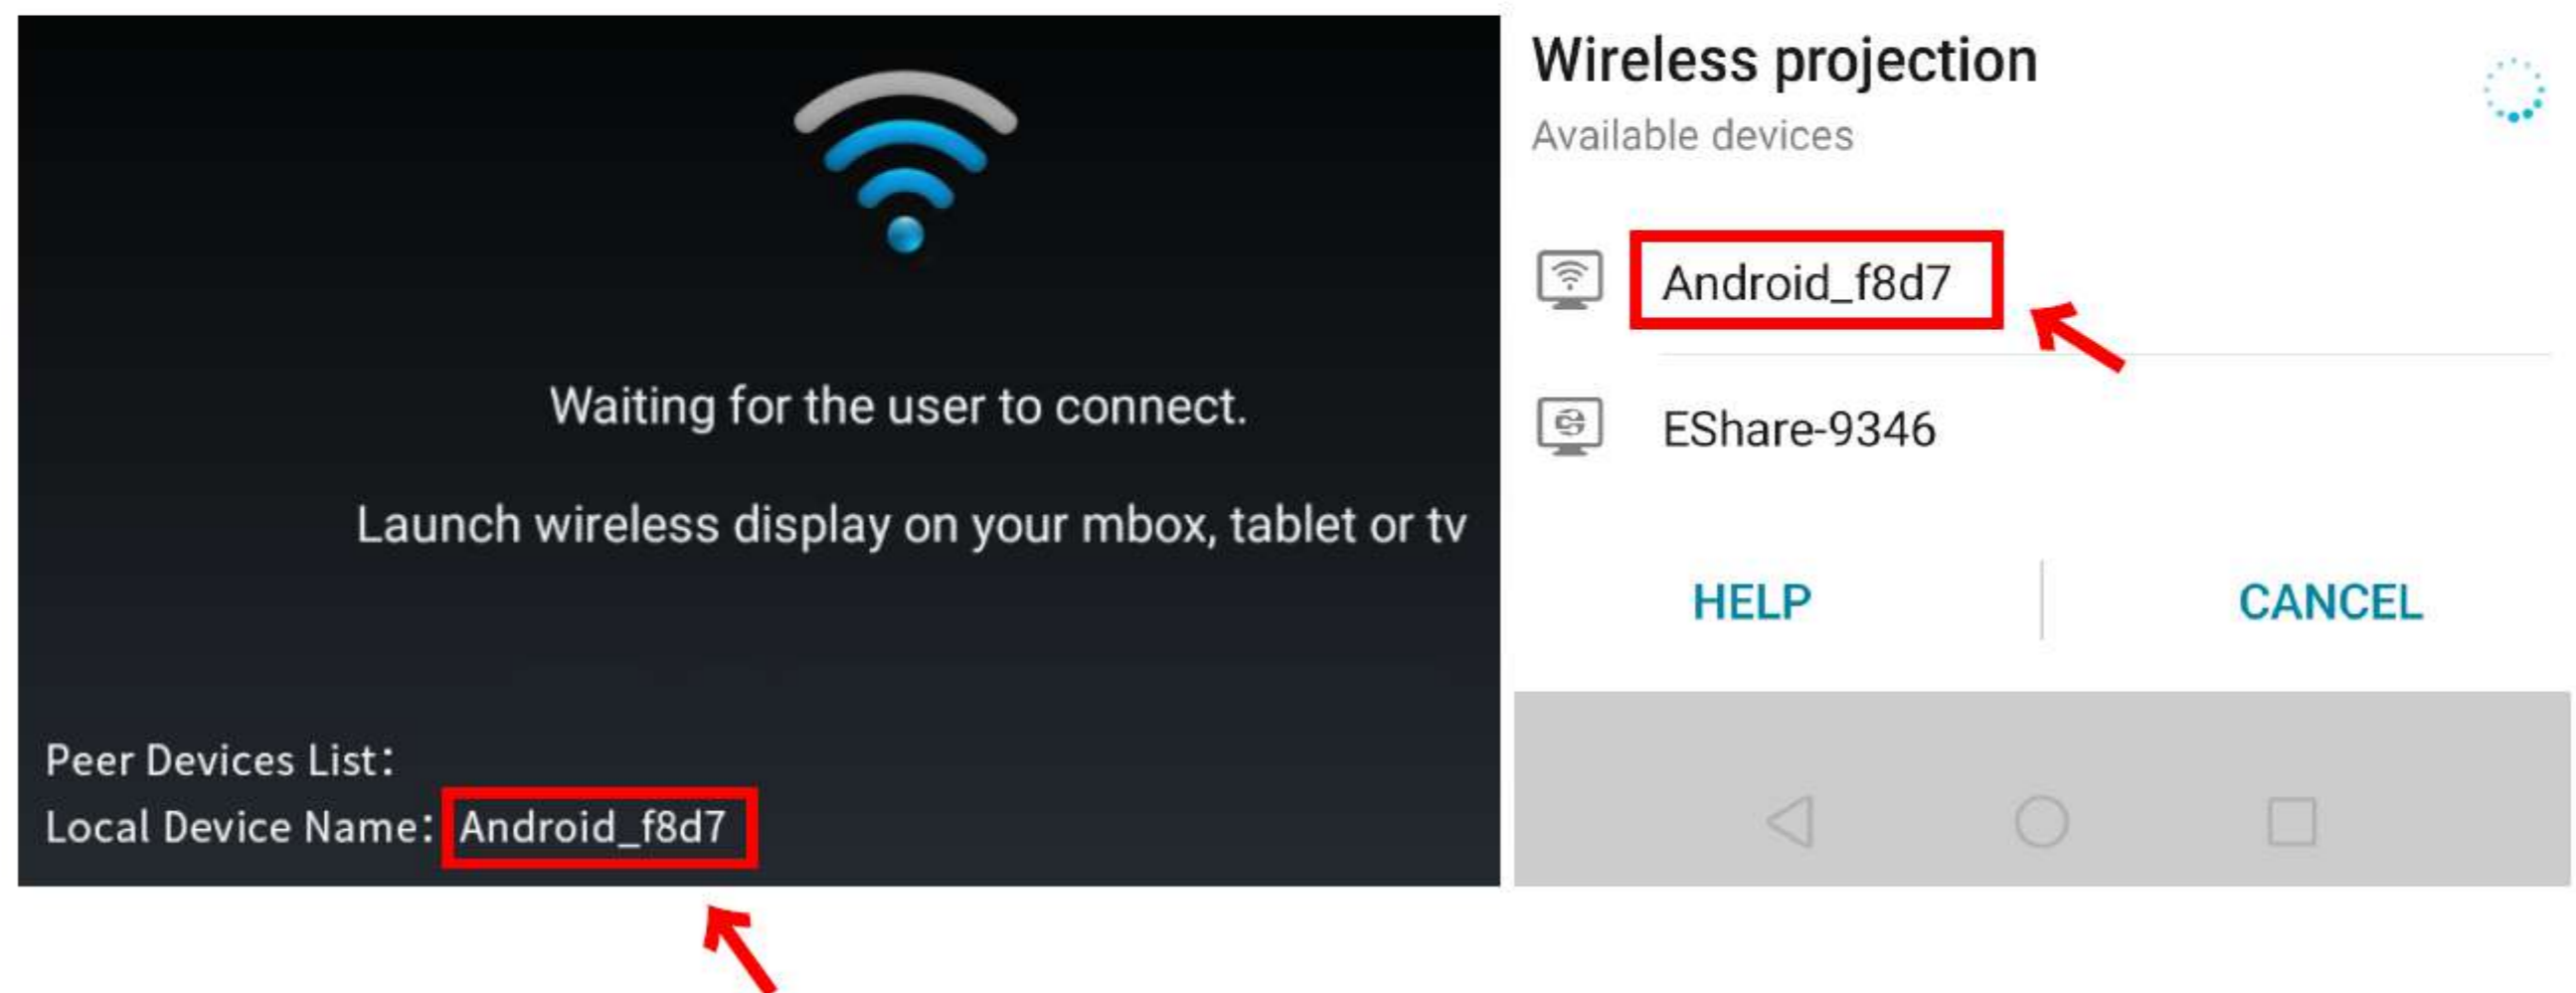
Waiting for the user to connect.

Launch wireless display on your mbox, tablet or tv

Peer Devices List:
Local Device Name: Android_f8d7

Wireless projection
Available devices

Android_f8d7

EShare-9346

HELP CANCEL